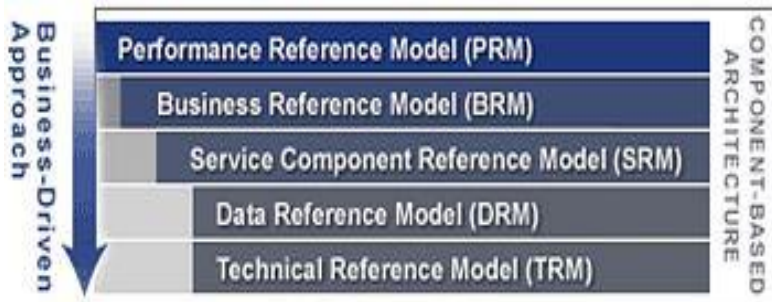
Business-Driven Approach

Performance Reference Model (PRM)

Business Reference Model (BRM)

Service Component Reference Model (SRM)

Data Reference Model (DRM)

Technical Reference Model (TRM)

COMPONENT-BASED ARCHITECTURE